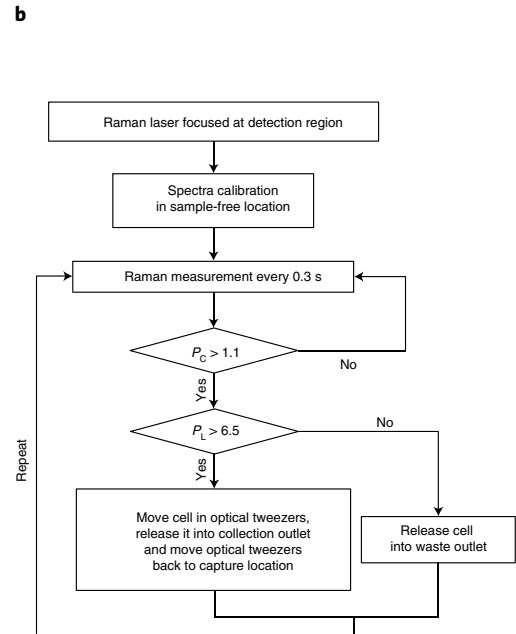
b

Raman laser focused at detection region

Spectra calibration in sample-free location

Raman measurement every 0.3 s

$P_C > 1.1$

No

Yes

$P_L > 6.5$

No

Yes

Repeat

Move cell in optical tweezers, release it into collection outlet and move optical tweezers back to capture location

Release cell into waste outlet